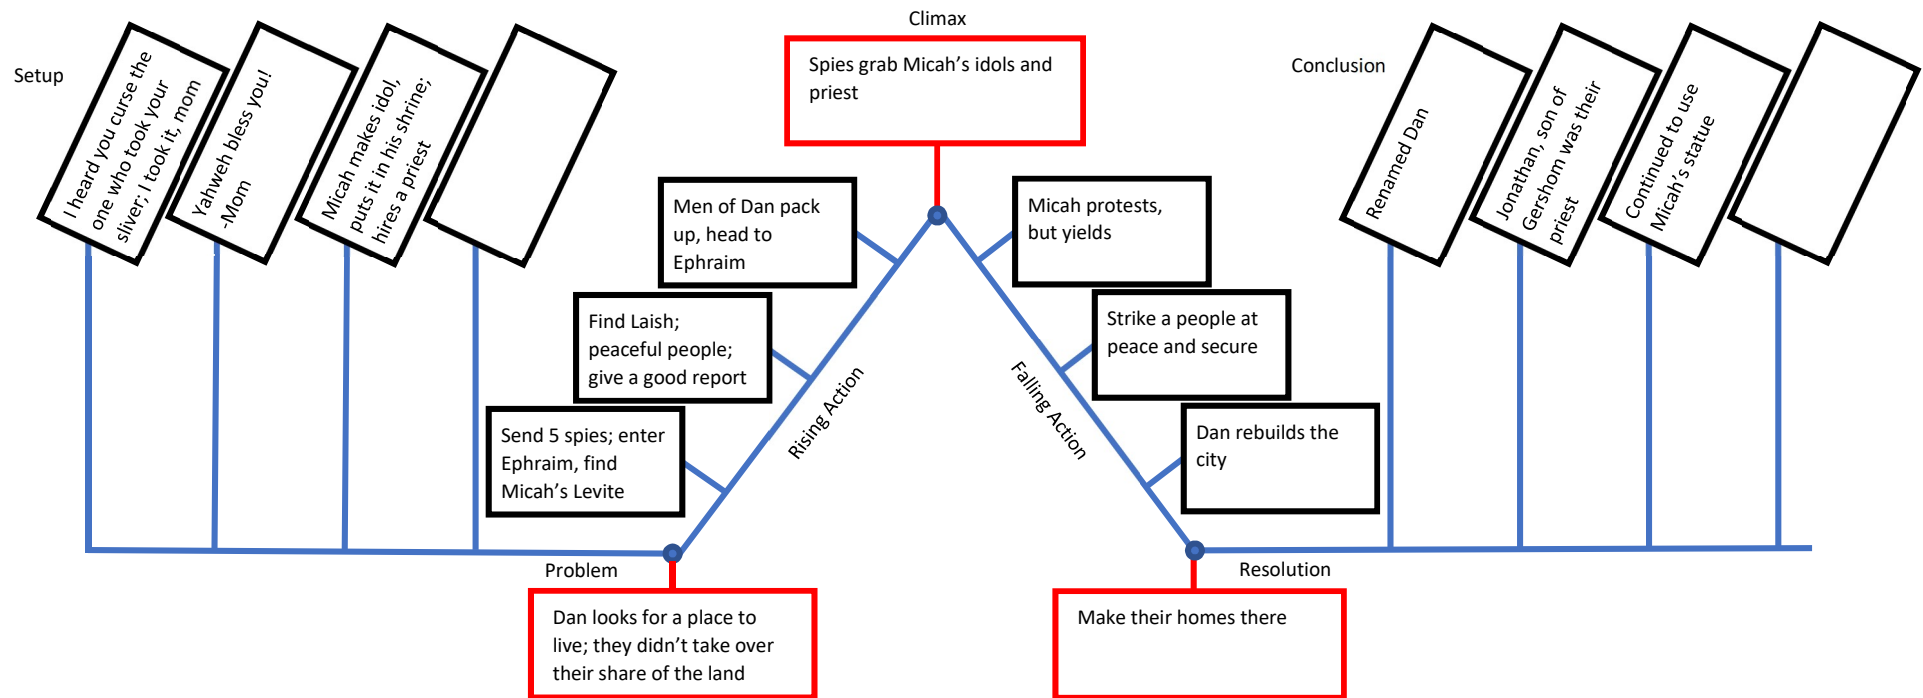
Setup

I heard you curse the one who took your sliver; I took it, mom

Yahweh bless you! -Mom

Micah makes idol, puts it in his shrine; hires a priest

Climax

Spies grab Micah's idols and priest

Men of Dan pack up, head to Ephraim

Find Laish; peaceful people; give a good report

Send 5 spies; enter Ephraim, find Micah's Levite

Rising Action

Problem

Dan looks for a place to live; they didn't take over their share of the land

Micah protests, but yields

Strike a people at peace and secure

Dan rebuilds the city

Falling Action

Resolution

Make their homes there

Conclusion

Renamed Dan

Jonathan, son of Gershom was their priest

Continued to use Micah's statue